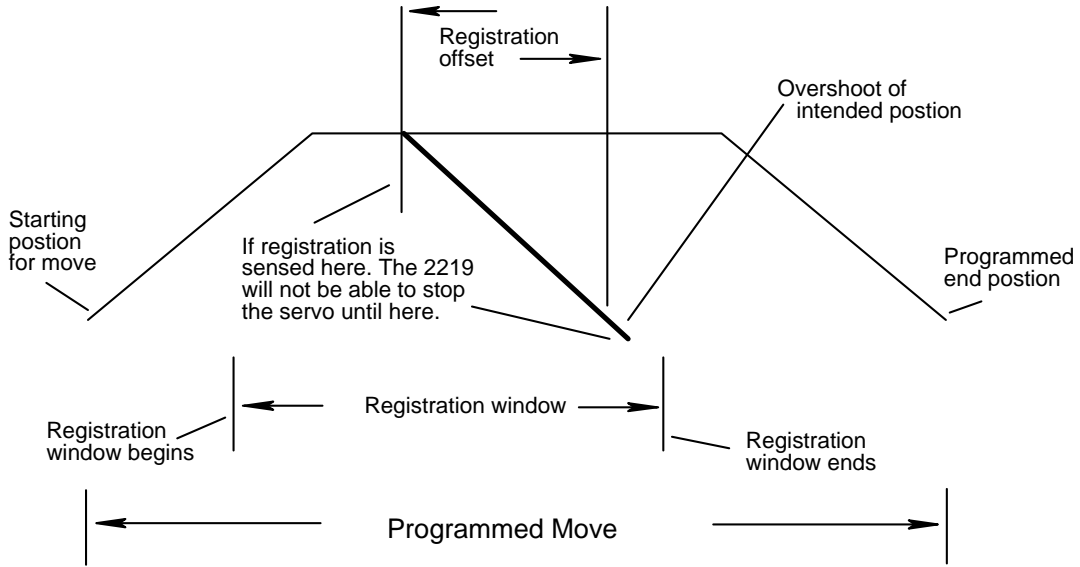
Registration offset

Overshoot of intended postion

Starting postion for move

If registration is sensed here. The 2219 will not be able to stop the servo until here.

Programmed end postion

Registration window

Registration window begins

Registration window ends

Programmed Move